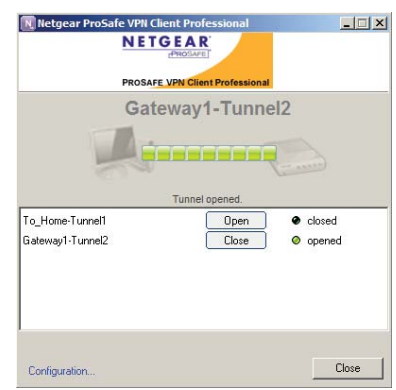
N Netgear ProSafe VPN Client Professional

NETGEAR
PROSAFE

PROSAFE VPN Client Professional

Gateway1-Tunnel2

Tunnel opened.

| | | |
|---|---|---|
| To_Home-Tunnel1 | Open | closed |
| Gateway1-Tunnel2 | Close | opened |

Configuration...

Close